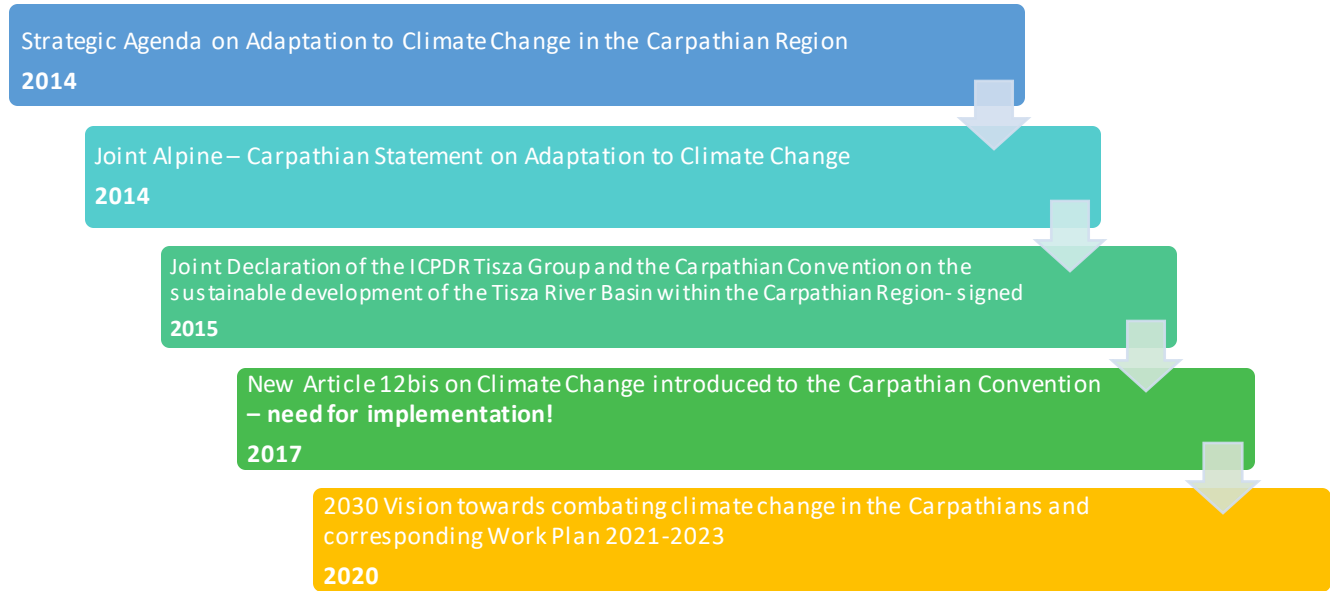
Strategic Agenda on Adaptation to Climate Change in the Carpathian Region
2014

Joint Alpine – Carpathian Statement on Adaptation to Climate Change
2014

Joint Declaration of the ICPDR Tisza Group and the Carpathian Convention on the sustainable development of the Tisza River Basin within the Carpathian Region- signed
2015

New Article 12bis on Climate Change introduced to the Carpathian Convention – need for implementation!
2017

2030 Vision towards combating climate change in the Carpathians and corresponding Work Plan 2021-2023
2020